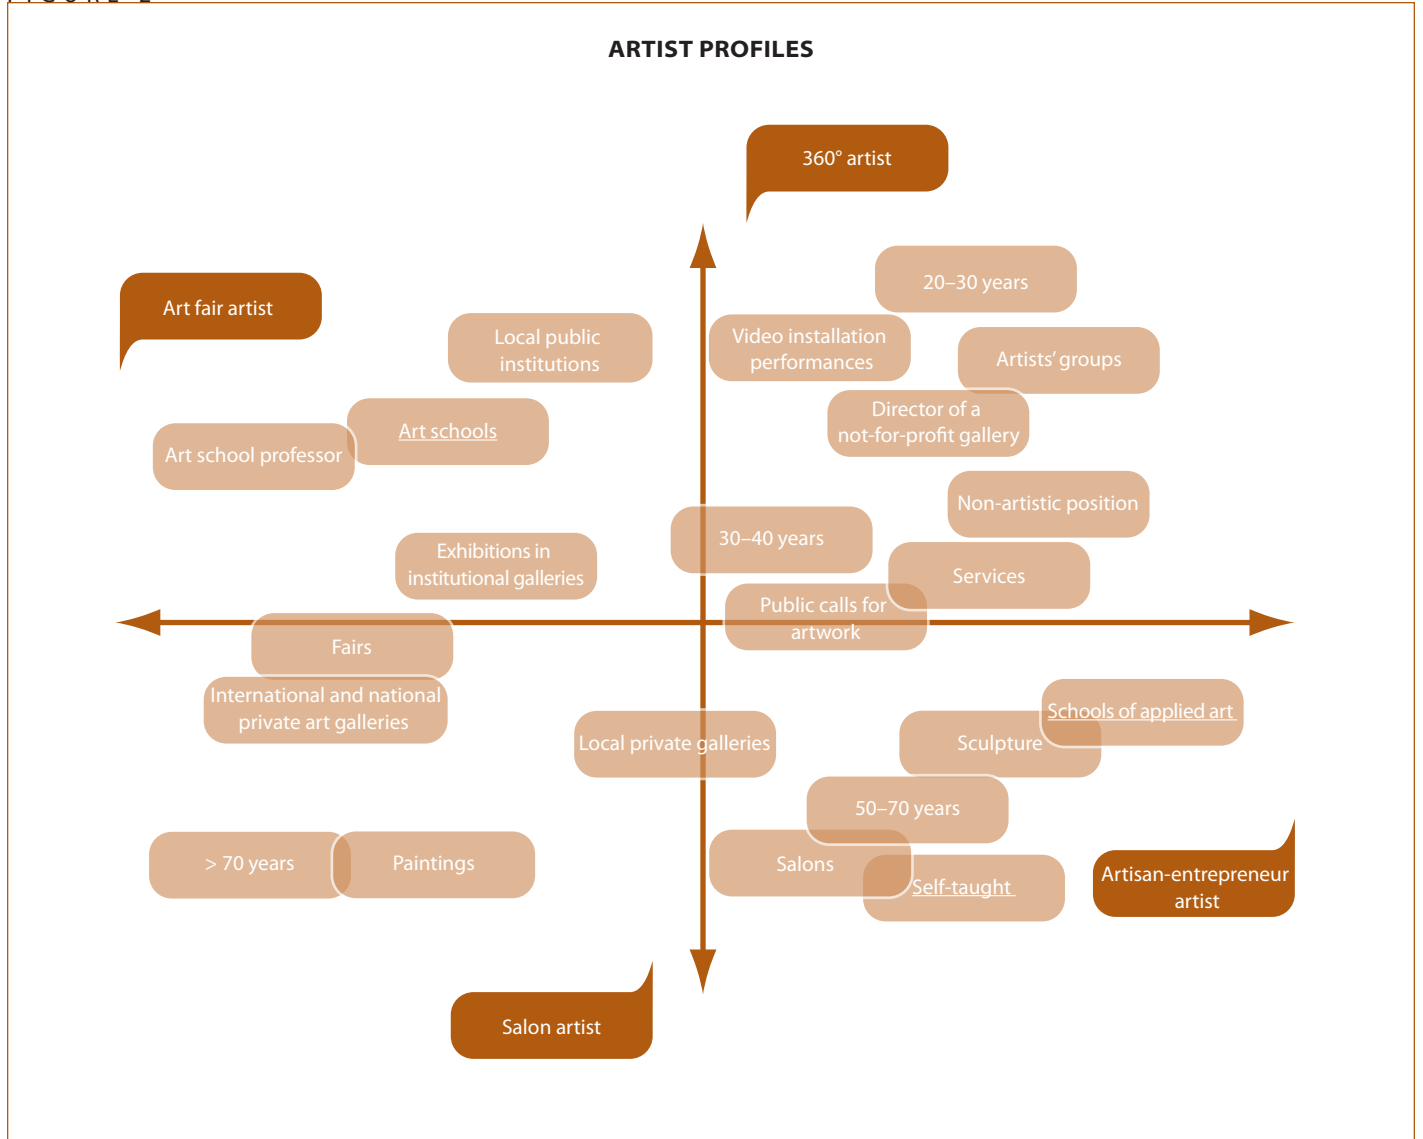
ARTIST PROFILES

360° artist

Art fair artist

20–30 years

Local public institutions

Video installation performances

Artists' groups

Art schools

Director of a not-for-profit gallery

Art school professor

Non-artistic position

Exhibitions in institutional galleries

30–40 years

Services

Public calls for artwork

Fairs

International and national private art galleries

Schools of applied art

Local private galleries

Sculpture

50–70 years

> 70 years

Paintings

Salons

Self-taught

Artisan-entrepreneur artist

Salon artist